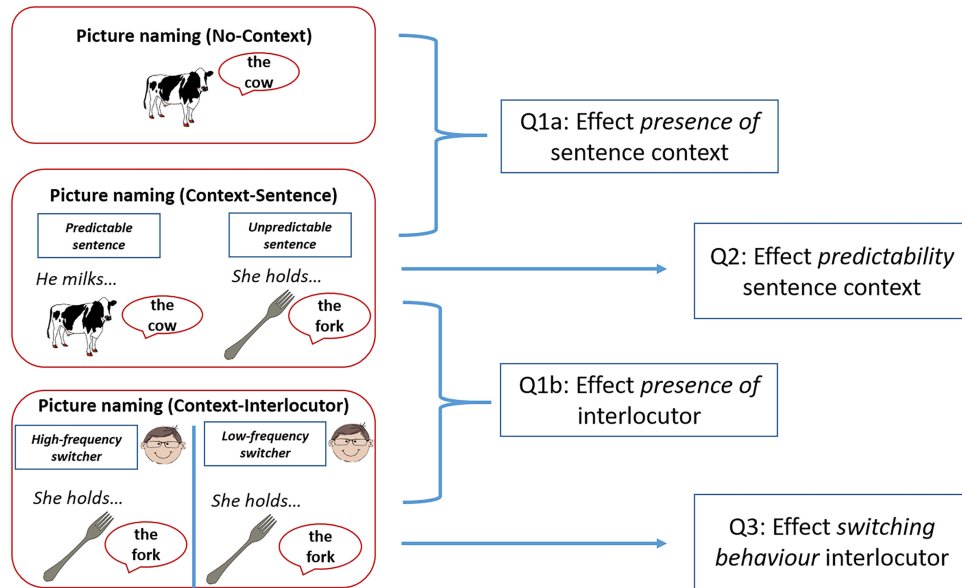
Picture naming (No-Context)

the cow

Picture naming (Context-Sentence)

Predictable sentence

Unpredictable sentence

He milks...

the cow

She holds...

the fork

Picture naming (Context-Interlocutor)

High-frequency switcher

Low-frequency switcher

She holds...

the fork

She holds...

the fork

Q1a: Effect *presence of* sentence context

Q2: Effect *predictability* sentence context

Q1b: Effect *presence of* interlocutor

Q3: Effect *switching behaviour* interlocutor